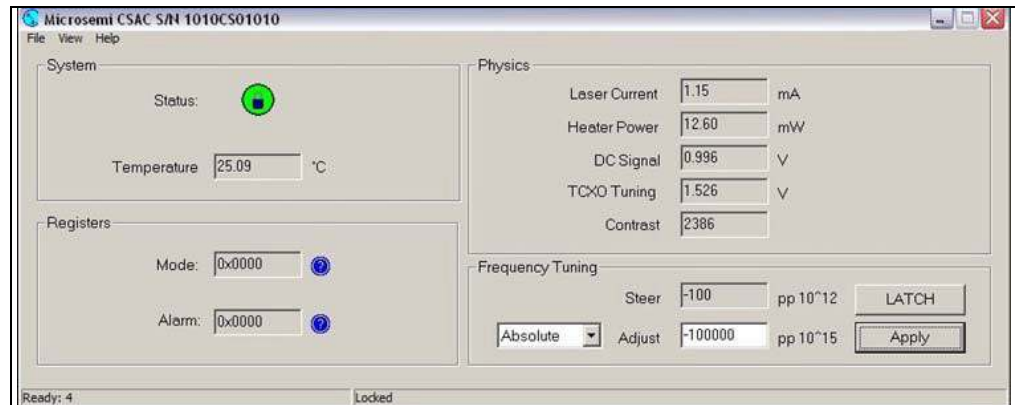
Microsemi CSAC S/N 1010CS01010

File View Help

System

Status:

Temperature 25.09 °C

Registers

Mode: 0x0000

Alarm: 0x0000

Physics

Laser Current 1.15 mA

Heater Power 12.60 mW

DC Signal 0.996 V

TCXO Tuning 1.526 V

Contrast 2386

Frequency Tuning

Steer -100 pp 10^12 LATCH

Absolute Adjust -100000 pp 10^15 Apply

Ready: 4 Locked